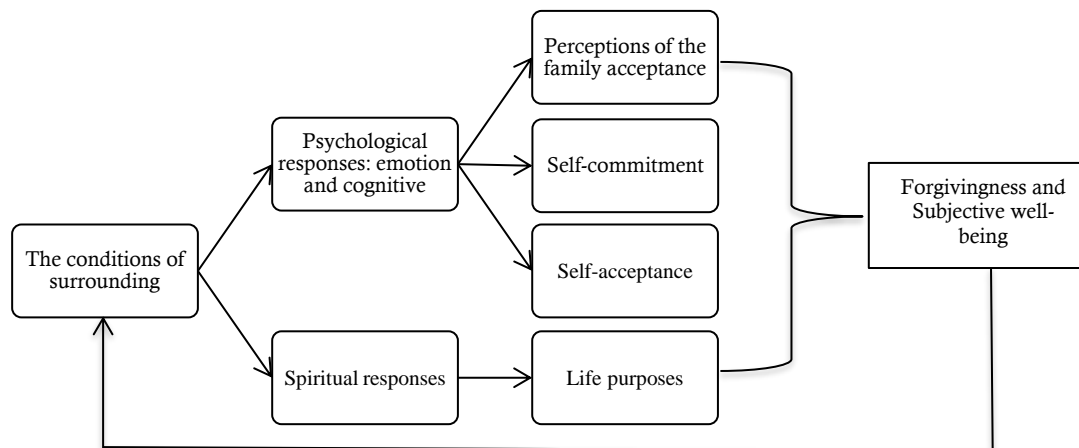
The conditions of surrounding

Psychological responses: emotion and cognitive

Spiritual responses

Perceptions of the family acceptance

Self-commitment

Self-acceptance

Life purposes

Forgivingness and Subjective well-being